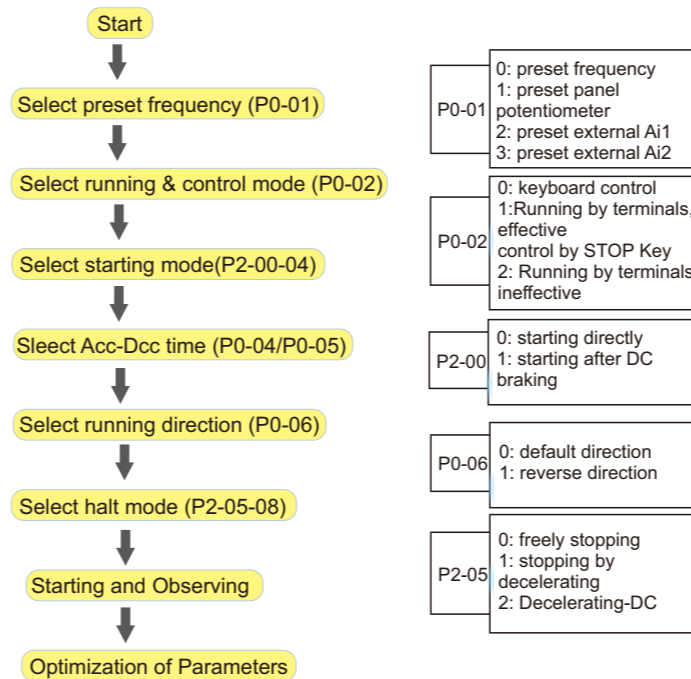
Start

Select preset frequency (P0-01)

Select running & control mode (P0-02)

Select starting mode(P2-00-04)

Sleect Acc-Dcc time (P0-04/P0-05)

Select running direction (P0-06)

Select halt mode (P2-05-08)

Starting and Observing

Optimization of Parameters

P0-01
0: preset frequency
1: preset panel potentiometer
2: preset external Ai1
3: preset external Ai2

P0-02
0: keyboard control
1:Running by terminals, effective control by STOP Key
2: Running by terminals ineffective

P2-00
0: starting directly
1: starting after DC braking

P0-06
0: default direction
1: reverse direction

P2-05
0: freely stopping
1: stopping by decelerating
2: Decelerating-DC